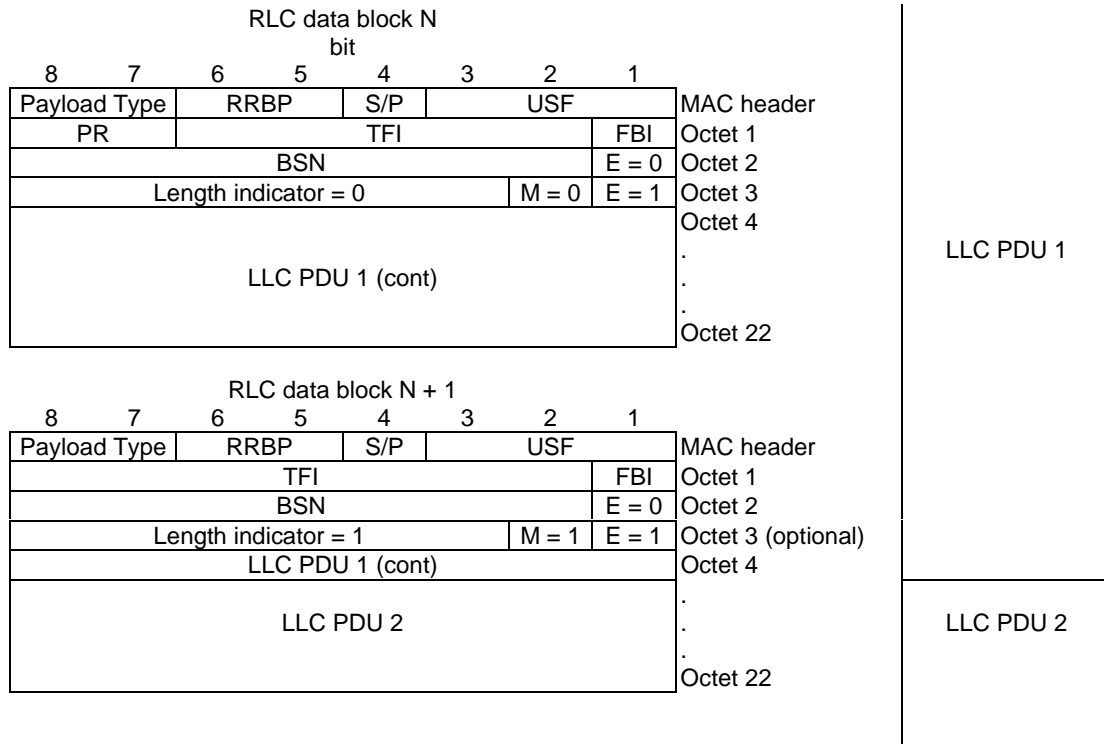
RLC data block N
bit

| 8 | 7 | 6 | 5 | 4 | 3 | 2 | 1 | |
|---|---|---|---|---|---|---|---|---|
| Payload Type | | RRBP | | S/P | USF | | | MAC header |
| PR | TFI | | | | | | FBI | Octet 1 |
| BSN | | | | | | | E = 0 | Octet 2 |
| Length indicator = 0 | | | | | | M = 0 | E = 1 | Octet 3 |
| LLC PDU 1 (cont) | | | | | | | | Octet 4 . . . Octet 22 |

LLC PDU 1

RLC data block N + 1

| 8 | 7 | 6 | 5 | 4 | 3 | 2 | 1 | |
|---|---|---|---|---|---|---|---|---|
| Payload Type | | RRBP | | S/P | USF | | | MAC header |
| TFI | | | | | | | FBI | Octet 1 |
| BSN | | | | | | | E = 0 | Octet 2 |
| Length indicator = 1 | | | | | | M = 1 | E = 1 | Octet 3 (optional) |
| LLC PDU 1 (cont) | | | | | | | | Octet 4 |
| LLC PDU 2 | | | | | | | | . . . Octet 22 |

LLC PDU 2